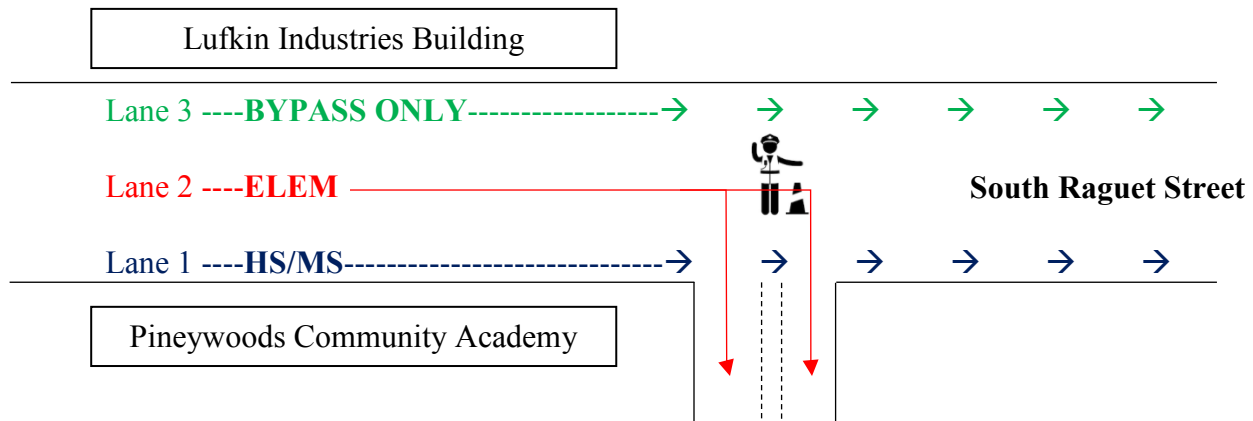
Lufkin Industries Building

Lane 3 ----BYPASS ONLY------------------→ → → → → →

Lane 2 ----ELEM

South Raguet Street

Lane 1 ----HS/MS------------------------------→ → → → → →

Pineywoods Community Academy